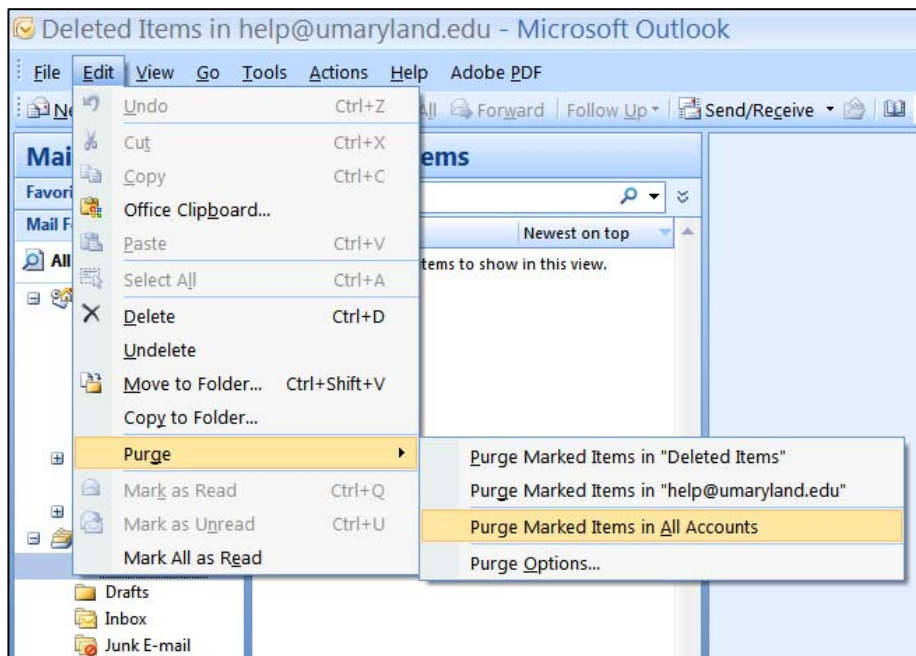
Deleted Items in help@umaryland.edu - Microsoft Outlook

File Edit View Go Tools Actions Help Adobe PDF

Ne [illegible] All Forward Follow Up Send/Receive

Mai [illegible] ems

Favori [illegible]

Mail F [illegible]

All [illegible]

Newest on top

tems to show in this view.

Undo Ctrl+Z
Cut Ctrl+X
Copy Ctrl+C
Office Clipboard...
Paste Ctrl+V
Select All Ctrl+A
Delete Ctrl+D
Undelete
Move to Folder... Ctrl+Shift+V
Copy to Folder...
Purge
Mark as Read Ctrl+Q
Mark as Unread Ctrl+U
Mark All as Read

Purge Marked Items in "Deleted Items"
Purge Marked Items in "help@umaryland.edu"
Purge Marked Items in All Accounts
Purge Options...

Drafts
Inbox
Junk E-mail